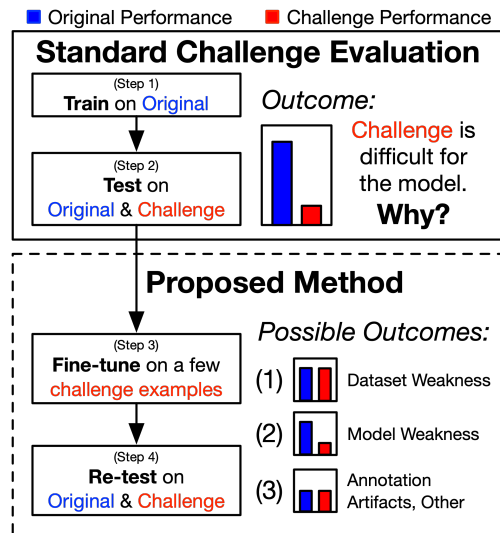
Original Performance   Challenge Performance

Standard Challenge Evaluation

(Step 1)
Train on Original

(Step 2)
Test on
Original & Challenge

Outcome:
Challenge is difficult for the model.
Why?

Proposed Method

(Step 3)
Fine-tune on a few challenge examples

(Step 4)
Re-test on
Original & Challenge

Possible Outcomes:
(1) Dataset Weakness
(2) Model Weakness
(3) Annotation Artifacts, Other